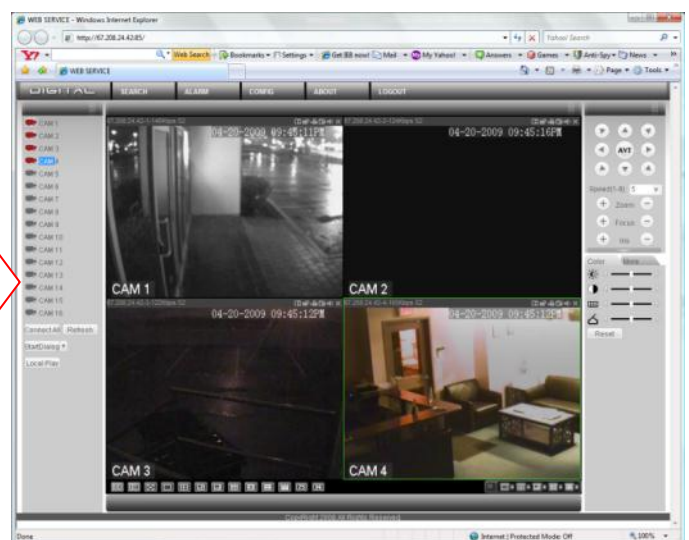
WEB SERVICE - Windows Internet Explorer

http://67.208.24.42:85/

Yahoo! Search

Web Search Bookmarks Settings Get IE8 now! Mail My Yahoo! Answers Games Anti-Spy News

WEB SERVICE

Page Tools

DIGITAL SEARCH ALARM CONFIG ABOUT LOGOUT

CAM 1
CAM 2
CAM 3
CAM 4
CAM 5
CAM 6
CAM 7
CAM 8
CAM 9
CAM 10
CAM 11
CAM 12
CAM 13
CAM 14
CAM 15
CAM 16

Connect All Refresh

StartDialog

Local Play

04-20-2009 09:45:11PM
CAM 1

04-20-2009 09:45:16PM
CAM 2

04-20-2009 09:45:12PM
CAM 3

CAM 4

AUTO

Speed(1-8) 5

Zoom

Focus

Iris

Color More

Reset

Copyright 2008 All Rights Reserved

Done

Internet | Protected Mode: Off

100%